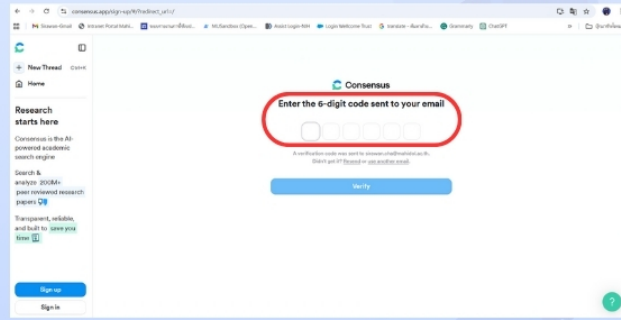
consensus.app/sign-up/#/?redirect_url=/

Gmail | Intranet Portal Mahi... | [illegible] | McSandbox (Open... | Assist Login NIH | Login Welcome Tour | translate - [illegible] | Grammarly | ChatGPT

+ New Thread Ctrl+I

Home

Research starts here

Consensus is the AI-powered academic search engine

Search & analyze 200M+ peer reviewed research papers

Transparent, reliable, and built to save you time

Sign up

Sign in

Consensus

Enter the 6-digit code sent to your email

A verification code was sent to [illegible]@mahidol.ac.th.
Didn't get it? Resend or use another email.

Verify